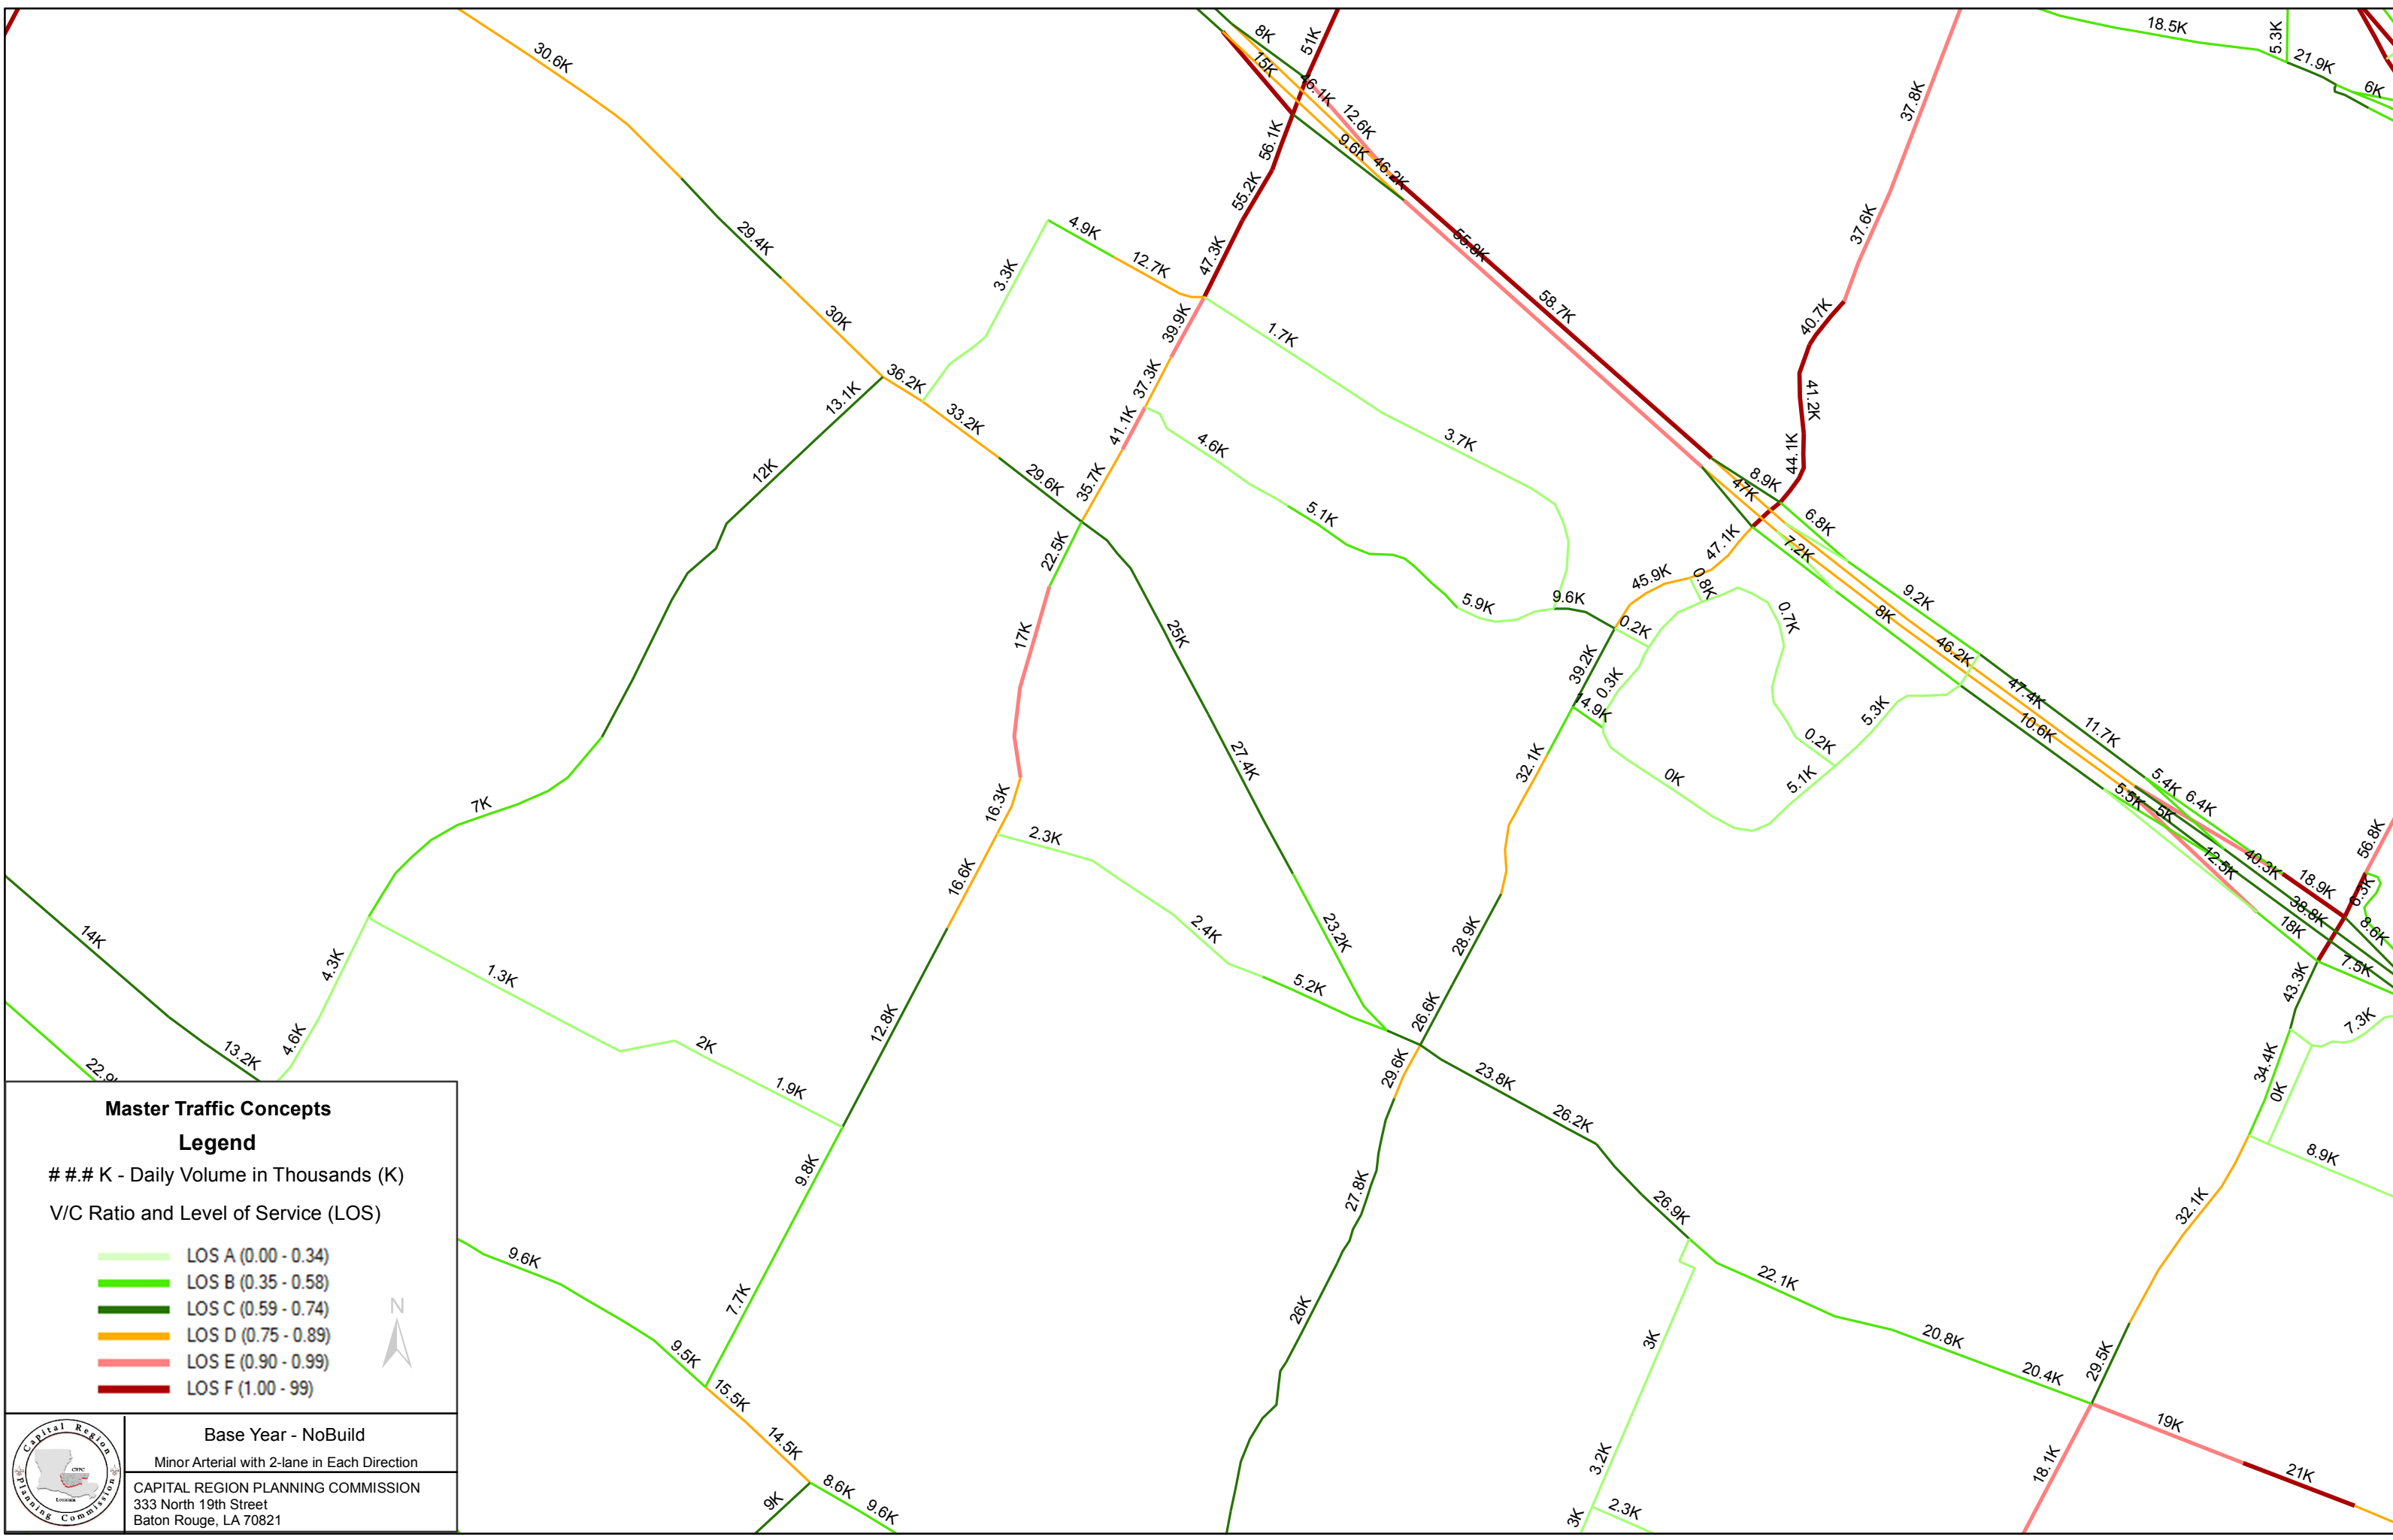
30.6K
29.4K
30K
36.2K
33.2K
29.6K
13.1K
12K
7K
4.3K
4.6K
13.2K
14K
22.9K
1.3K
2K
1.9K
9.8K
7.7K
12.8K
16.6K
16.3K
17K
22.5K
35.7K
41.1K
37.3K
39.9K
47.3K
55.2K
56.1K
51K
8K
15K
16.1K
12.6K
9.6K
46.2K
55.8K
58.7K
3.3K
4.9K
12.7K
1.7K
3.7K
4.6K
5.1K
5.9K
9.6K
0.2K
45.9K
47.1K
0.8K
0.7K
39.2K
0.3K
14.9K
32.1K
28.9K
26.6K
29.6K
27.8K
26K
25K
27.4K
23.2K
2.3K
2.4K
5.2K
23.8K
26.2K
26.9K
22.1K
20.8K
20.4K
29.5K
19K
21K
18.1K
3K
3.2K
2.3K
3K
0K
5.1K
0.2K
5.3K
37.8K
37.6K
40.7K
41.2K
44.1K
8.9K
47K
6.8K
7.2K
9.2K
8K
46.2K
47.4K
10.6K
11.7K
5.4K
6.4K
5.5K
5K
12.5K
40.3K
18.9K
38.8K
18K
7.5K
56.8K
6.3K
8.6K
43.3K
7.3K
34.4K
0K
8.9K
32.1K
18.5K
5.3K
21.9K
6K
9.6K
9.5K
15.5K
14.5K
8.6K
9.6K
9K
Master Traffic Concepts
Legend
# #.# K - Daily Volume in Thousands (K)
V/C Ratio and Level of Service (LOS)
LOS A (0.00 - 0.34)
LOS B (0.35 - 0.58)
LOS C (0.59 - 0.74)
LOS D (0.75 - 0.89)
LOS E (0.90 - 0.99)
LOS F (1.00 - 99)
N
Capital Region Planning Commission
CRPC
Base Year - NoBuild
Minor Arterial with 2-lane in Each Direction
CAPITAL REGION PLANNING COMMISSION
333 North 19th Street
Baton Rouge, LA 70821